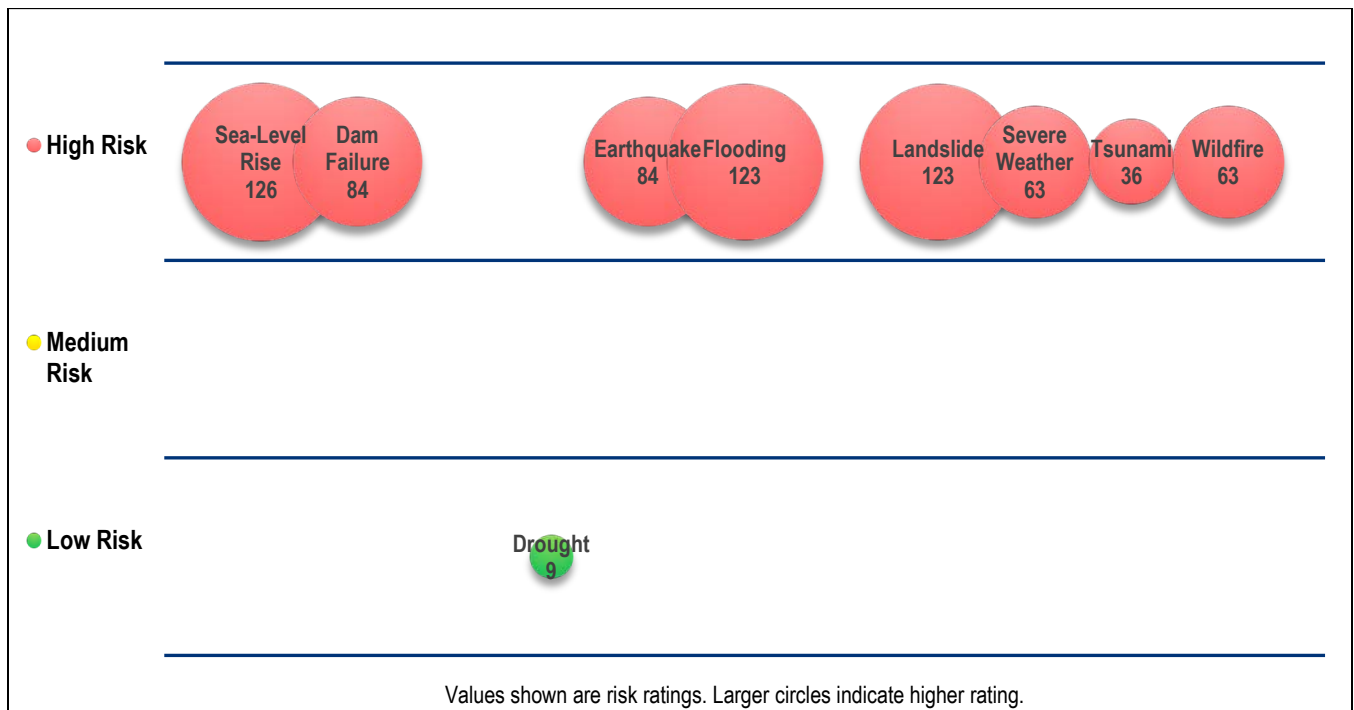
High Risk

Sea-Level Rise 126

Dam Failure 84

Earthquake 84

Flooding 123

Landslide 123

Severe Weather 63

Tsunami 36

Wildfire 63

Medium Risk

Low Risk

Drought 9

Values shown are risk ratings. Larger circles indicate higher rating.